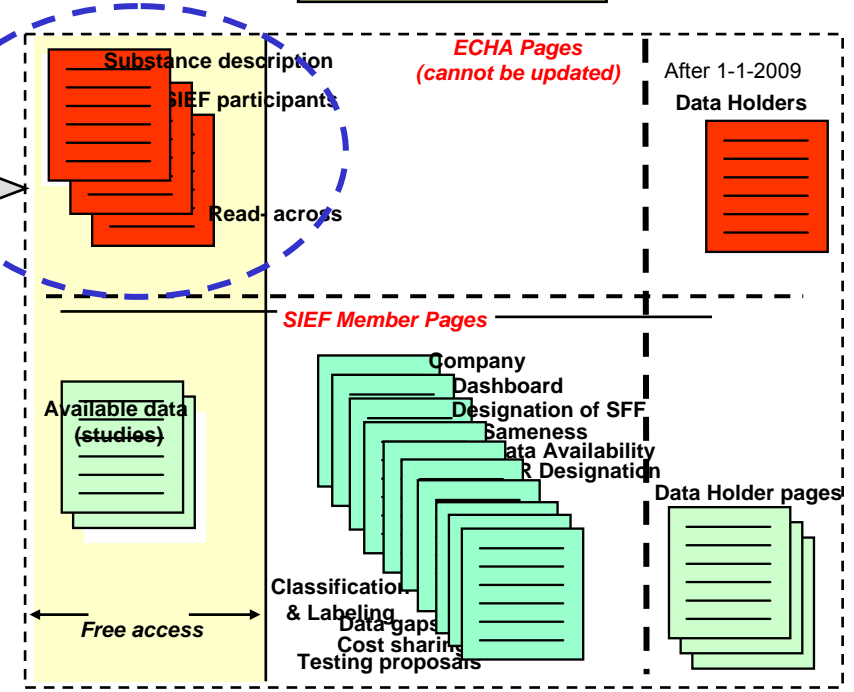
Substance description

SIEF participants

Read- across

ECHA Pages
(cannot be updated)

After 1-1-2009
Data Holders

SIEF Member Pages

Available data
(studies)

Company
Dashboard
Designation of SFF
Sameness
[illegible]ata Availability
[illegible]R Designation

Classification
& Labeling
Data gaps
Cost sharing
Testing proposals

Data Holder pages

Free access